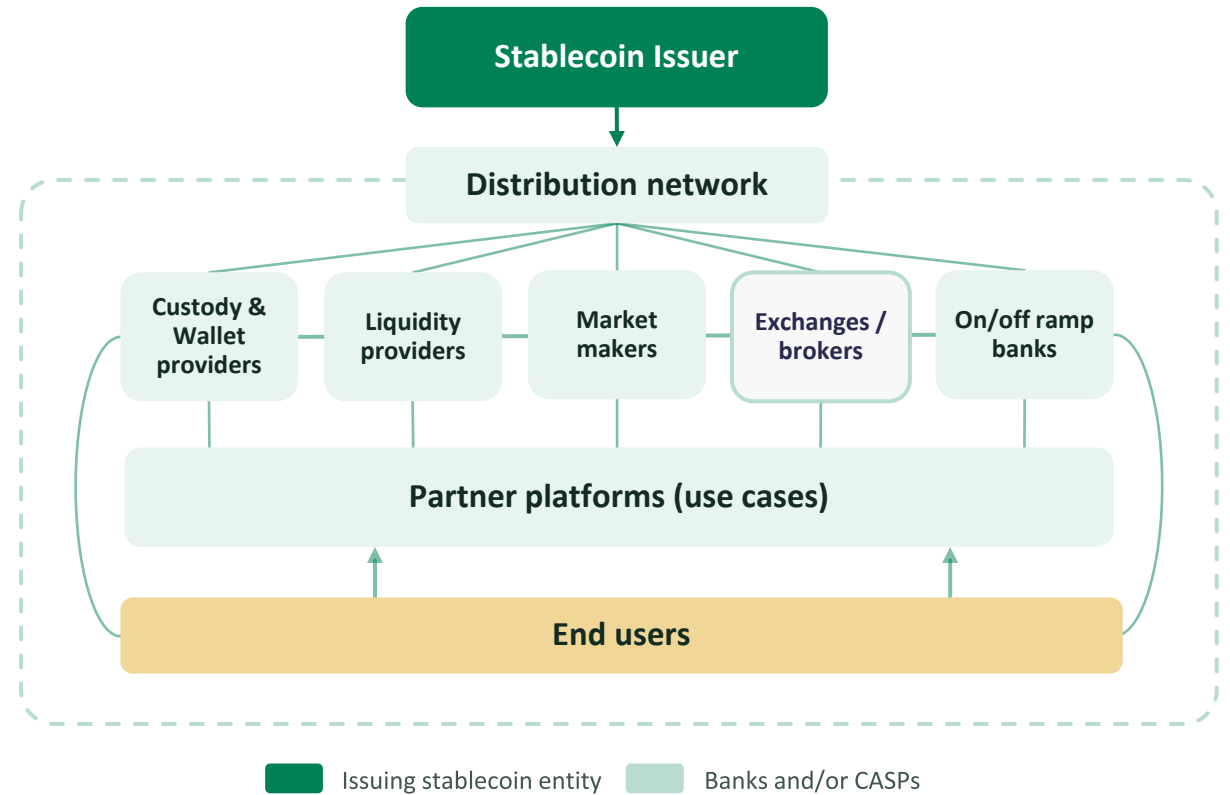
Stablecoin Issuer

Distribution network

Custody & Wallet providers

Liquidity providers

Market makers

Exchanges / brokers

On/off ramp banks

Partner platforms (use cases)

End users

Issuing stablecoin entity

Banks and/or CASPs